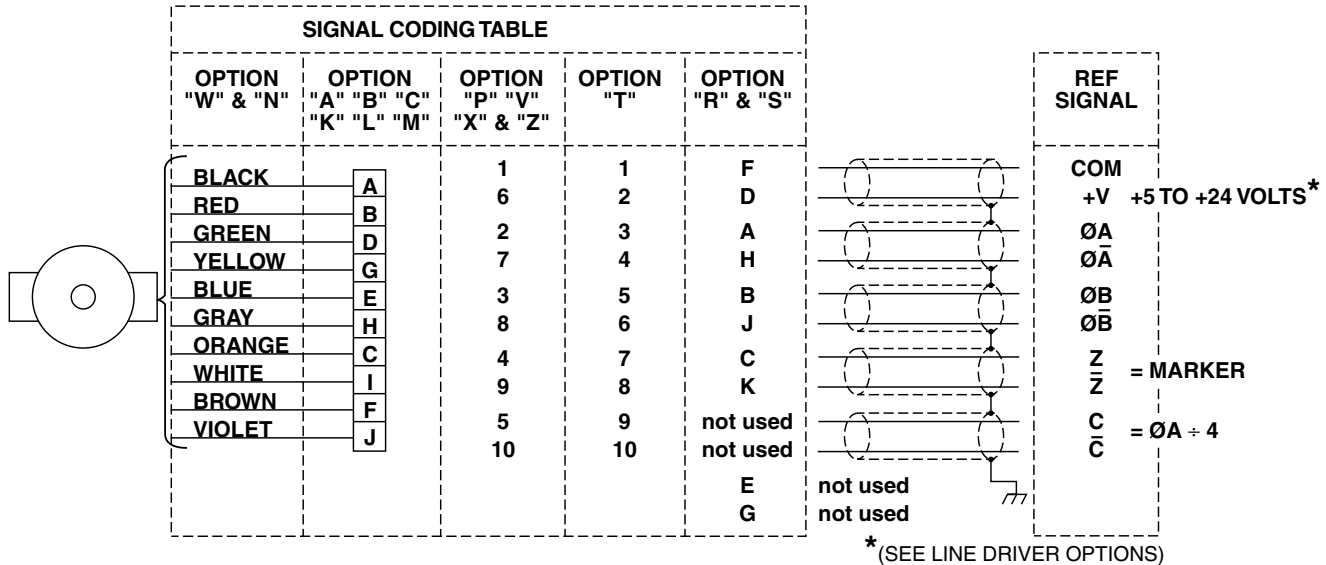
SIGNAL CODING TABLE

| OPTION "W" & "N" | OPTION "A" "B" "C" "K" "L" "M" | OPTION "P" "V" "X" & "Z" | OPTION "T" | OPTION "R" & "S" | REF SIGNAL |
|---|---|---|---|---|---|
| BLACK | A | 1 | 1 | F | COM |
| RED | B | 6 | 2 | D | +V +5 TO +24 VOLTS* |
| GREEN | D | 2 | 3 | A | ØA |
| YELLOW | G | 7 | 4 | H | Ø$\bar{A}$ |
| BLUE | E | 3 | 5 | B | ØB |
| GRAY | H | 8 | 6 | J | Ø$\bar{B}$ |
| ORANGE | C | 4 | 7 | C | Z = MARKER |
| WHITE | I | 9 | 8 | K | $\bar{Z}$ |
| BROWN | F | 5 | 9 | not used | C = ØA ÷ 4 |
| VIOLET | J | 10 | 10 | not used | $\bar{C}$ |
| | | | | E not used | |
| | | | | G not used | |

*(SEE LINE DRIVER OPTIONS)